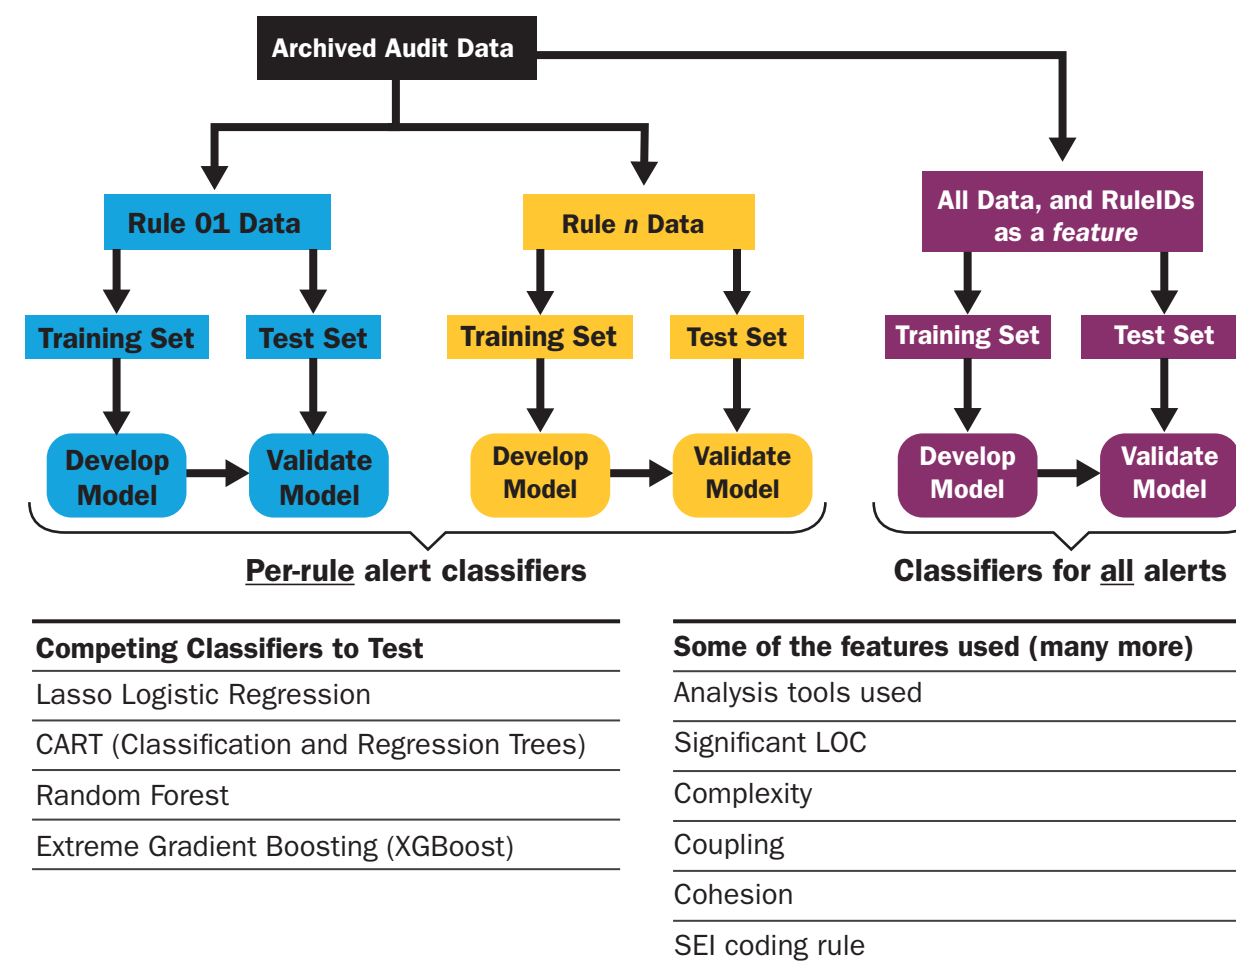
Archived Audit Data

Rule 01 Data

Training Set

Test Set

Develop Model

Validate Model

Rule *n* Data

Training Set

Test Set

Develop Model

Validate Model

All Data, and RuleIDs as a *feature*

Training Set

Test Set

Develop Model

Validate Model

Per-rule alert classifiers

Classifiers for all alerts

| Competing Classifiers to Test |
|---|
| Lasso Logistic Regression |
| CART (Classification and Regression Trees) |
| Random Forest |
| Extreme Gradient Boosting (XGBoost) |

| Some of the features used (many more) |
|---|
| Analysis tools used |
| Significant LOC |
| Complexity |
| Coupling |
| Cohesion |
| SEI coding rule |